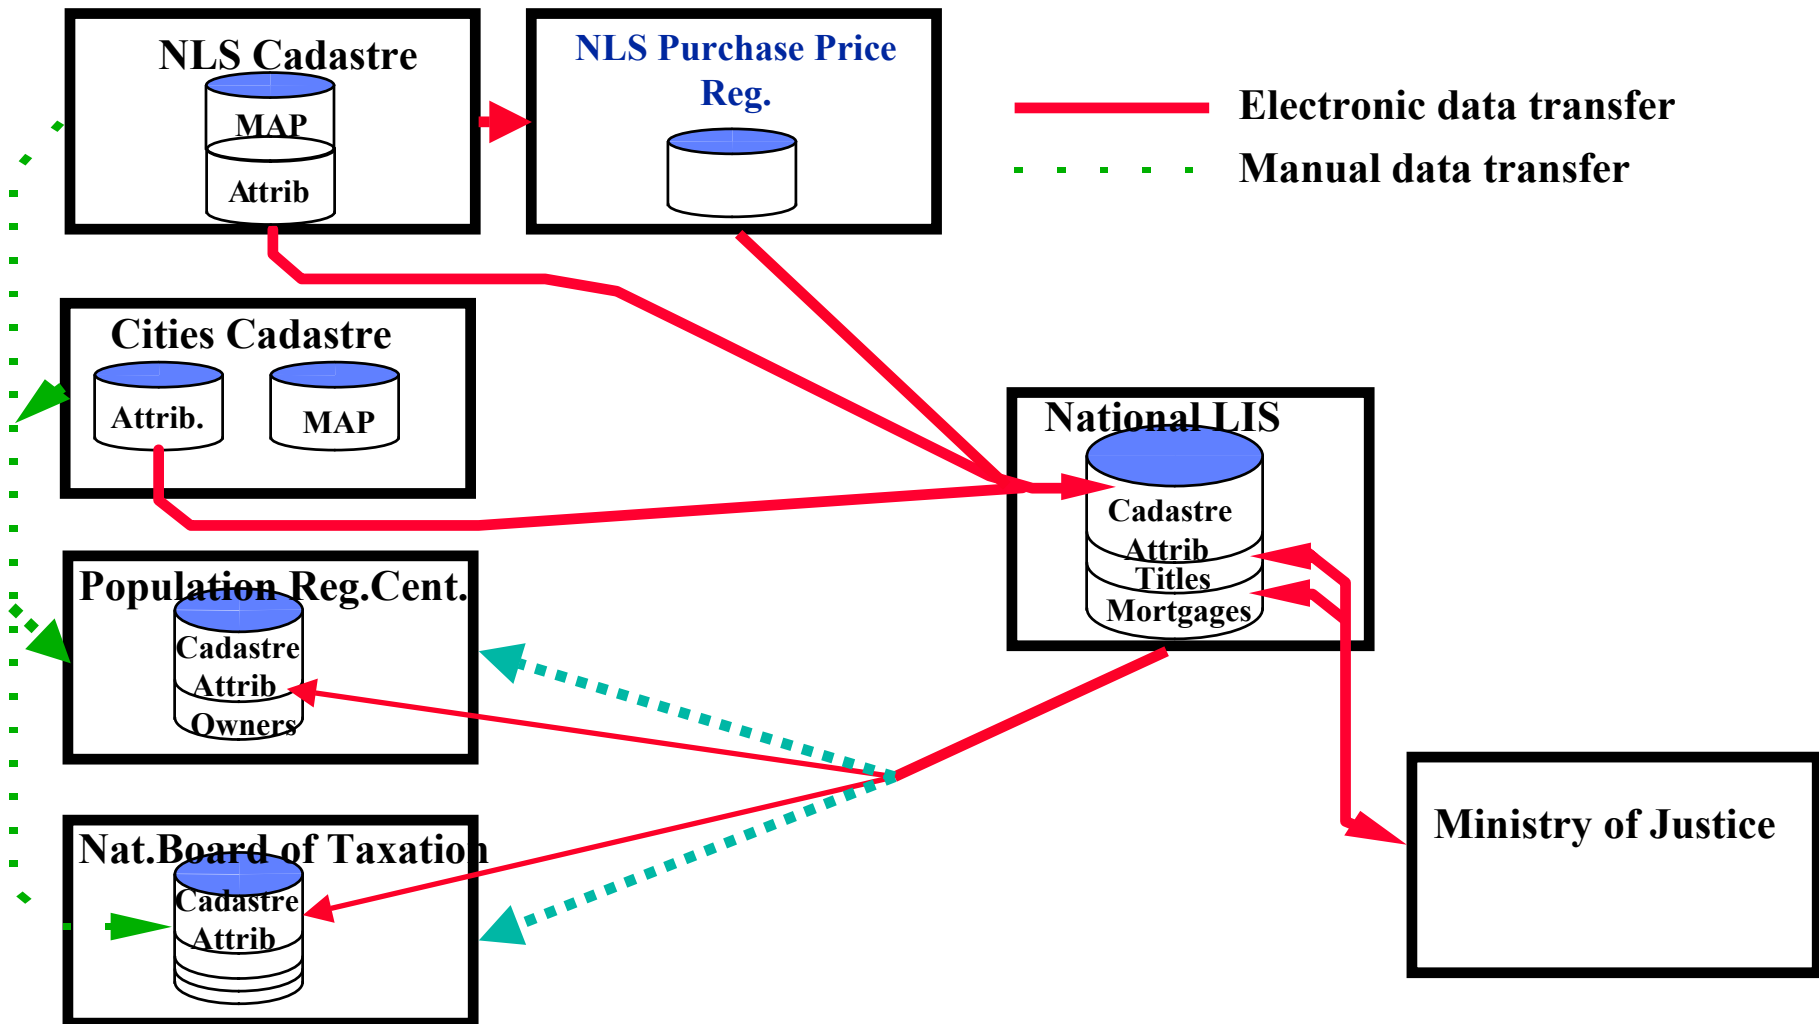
NLS Cadastre
MAP
Attrib

NLS Purchase Price Reg.

Electronic data transfer
Manual data transfer

Cities Cadastre
Attrib.
MAP

National LIS
Cadastre
Attrib
Titles
Mortgages

Population Reg.Cent.
Cadastre
Attrib
Owners

Nat.Board of Taxation
Cadastre
Attrib

Ministry of Justice